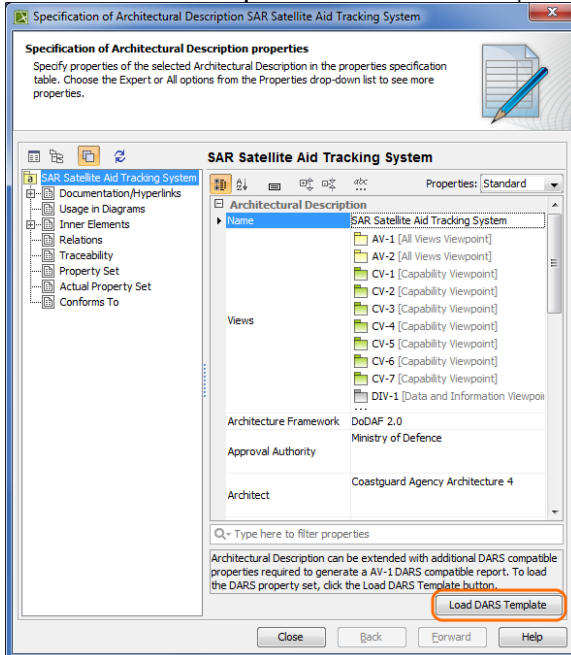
Specification of Architectural Description SAR Satellite Aid Tracking System

Specification of Architectural Description properties

Specify properties of the selected Architectural Description in the properties specification table. Choose the Expert or All options from the Properties drop-down list to see more properties.

SAR Satellite Aid Tracking System
Documentation/Hyperlinks
Usage in Diagrams
Inner Elements
Relations
Traceability
Property Set
Actual Property Set
Conforms To

SAR Satellite Aid Tracking System

Properties: Standard

Architectural Description

| | |
|---|---|
| Name | SAR Satellite Aid Tracking System |
| Views | AV-1 [All Views Viewpoint]<br>AV-2 [All Views Viewpoint]<br>CV-1 [Capability Viewpoint]<br>CV-2 [Capability Viewpoint]<br>CV-3 [Capability Viewpoint]<br>CV-4 [Capability Viewpoint]<br>CV-5 [Capability Viewpoint]<br>CV-6 [Capability Viewpoint]<br>CV-7 [Capability Viewpoint]<br>DIV-1 [Data and Information Viewpoi |
| Architecture Framework | DoDAF 2.0 |
| Approval Authority | Ministry of Defence |
| Architect | Coastguard Agency Architecture 4 |

Type here to filter properties

Architectural Description can be extended with additional DARS compatible properties required to generate a AV-1 DARS compatible report. To load the DARS property set, click the Load DARS Template button.

Load DARS Template

Close Back Forward Help